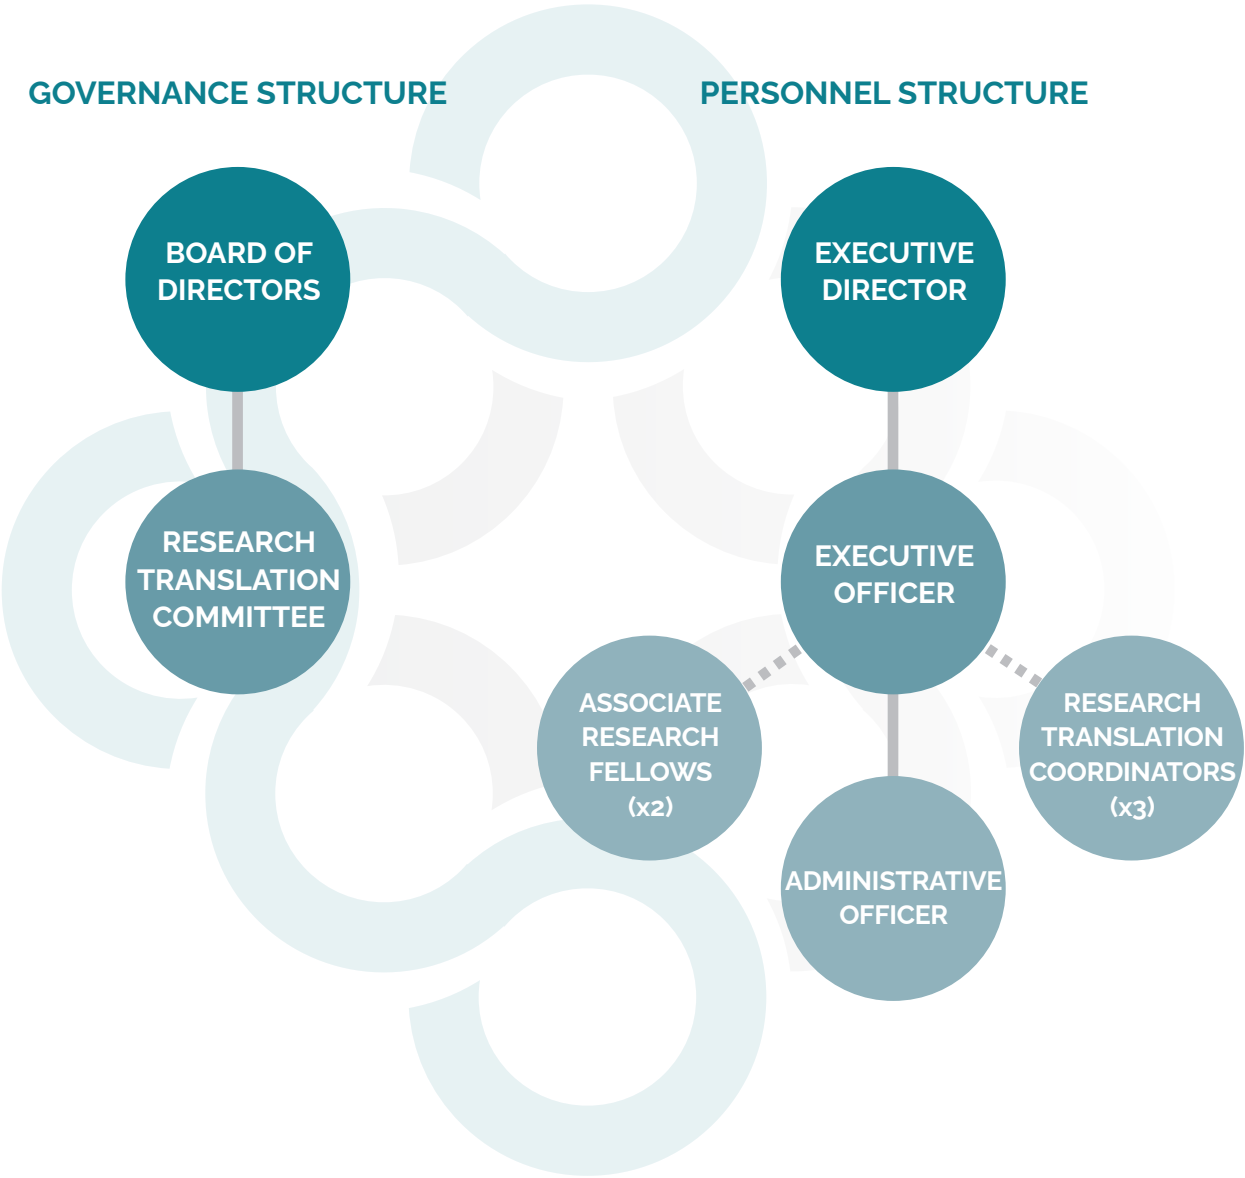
GOVERNANCE STRUCTURE

BOARD OF DIRECTORS

RESEARCH TRANSLATION COMMITTEE

PERSONNEL STRUCTURE

EXECUTIVE DIRECTOR

EXECUTIVE OFFICER

ASSOCIATE RESEARCH FELLOWS (x2)

RESEARCH TRANSLATION COORDINATORS (x3)

ADMINISTRATIVE OFFICER